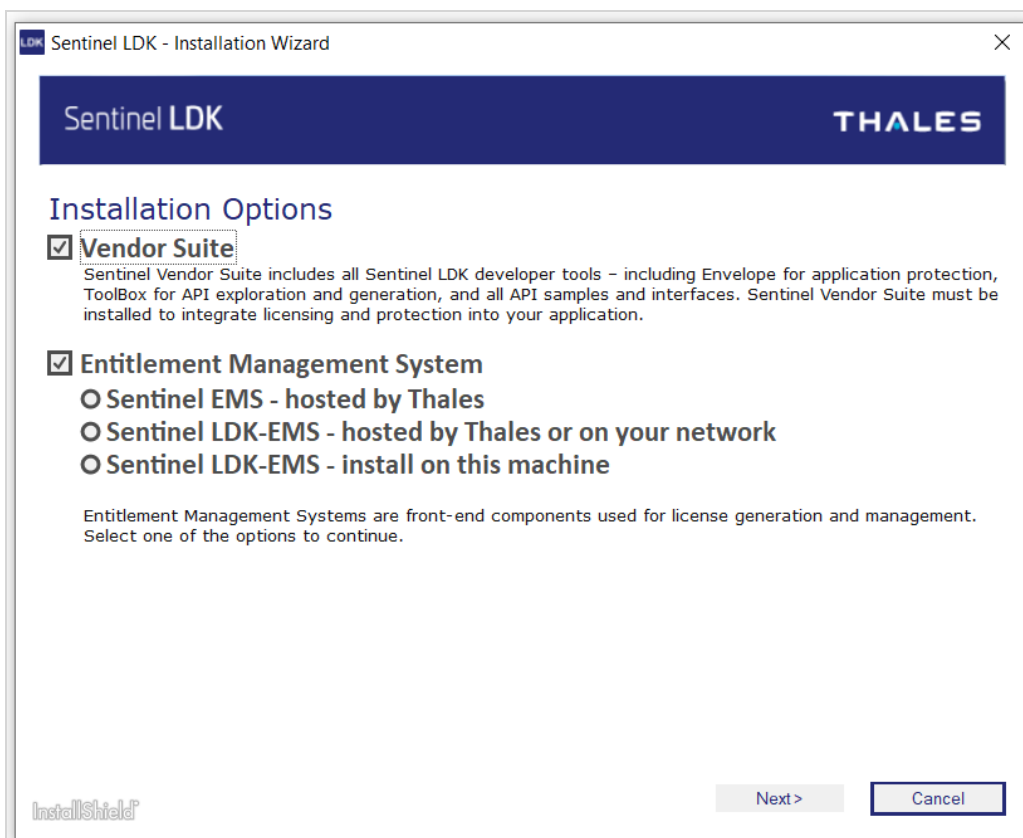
LDK Sentinel LDK - Installation Wizard

Sentinel LDK

THALES

Installation Options

☑ Vendor Suite

Sentinel Vendor Suite includes all Sentinel LDK developer tools – including Envelope for application protection, ToolBox for API exploration and generation, and all API samples and interfaces. Sentinel Vendor Suite must be installed to integrate licensing and protection into your application.

☑ Entitlement Management System

○ Sentinel EMS - hosted by Thales

○ Sentinel LDK-EMS - hosted by Thales or on your network

○ Sentinel LDK-EMS - install on this machine

Entitlement Management Systems are front-end components used for license generation and management. Select one of the options to continue.

InstallShield

Next >

Cancel